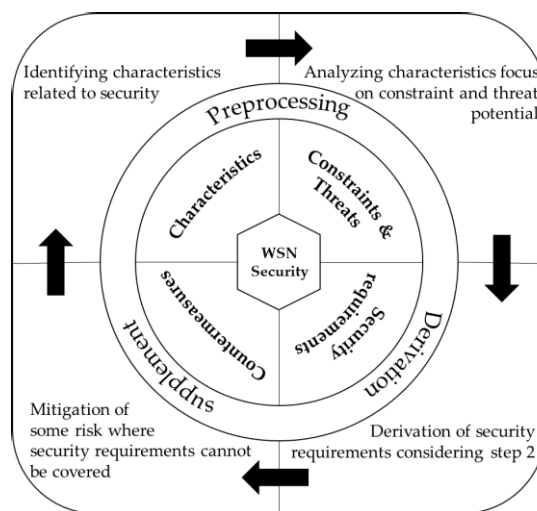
Identifying characteristics related to security

Analyzing characteristics focus on constraint and threat potential

Preprocessing

Characteristics

Constraints & Threats

WSN Security

Countermeasures

Security requirements

Supplement

Derivation

Mitigation of some risk where security requirements cannot be covered

Derivation of security requirements considering step 2